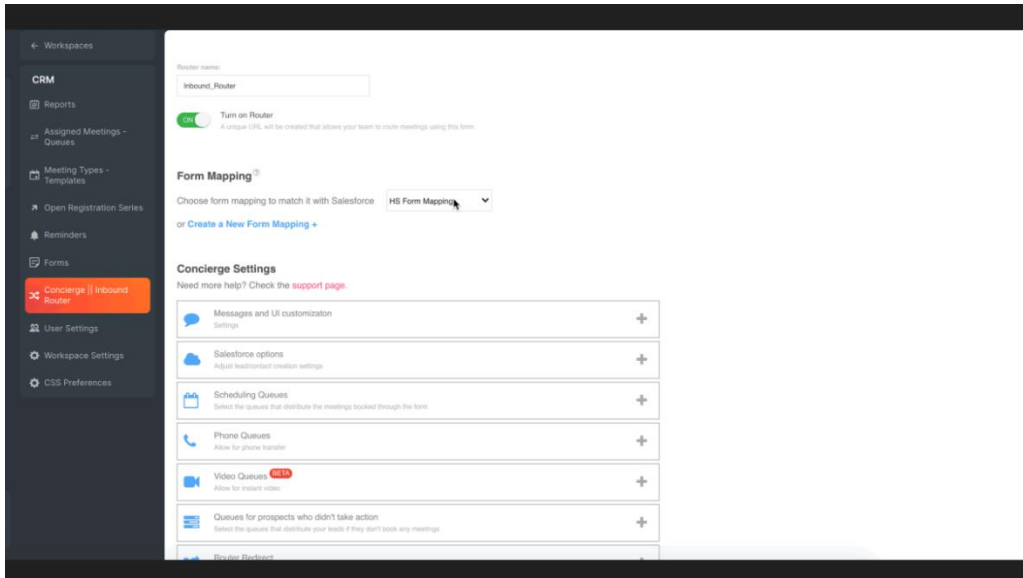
← Workspaces

CRM

Reports

Assigned Meetings - Queues

Meeting Types - Templates

Open Registration Series

Reminders

Forms

Concierge || Inbound Router

User Settings

Workspace Settings

CSS Preferences

Router name:

Inbound_Router

ON Turn on Router

A unique URL will be created that allows your team to route meetings using this form

Form Mapping

Choose form mapping to match it with Salesforce HS Form Mapping

or Create a New Form Mapping +

Concierge Settings

Need more help? Check the support page.

Messages and UI customizaton
Settings +

Salesforce options
Adjust lead/contact creation settings +

Scheduling Queues
Select the queues that distribute the meetings booked through the form +

Phone Queues
Allow for phone transfer +

Video Queues BETA
Allow for instant video +

Queues for prospects who didn't take action
Select the queues that distribute your leads if they don't book any meetings +

Router Redirect